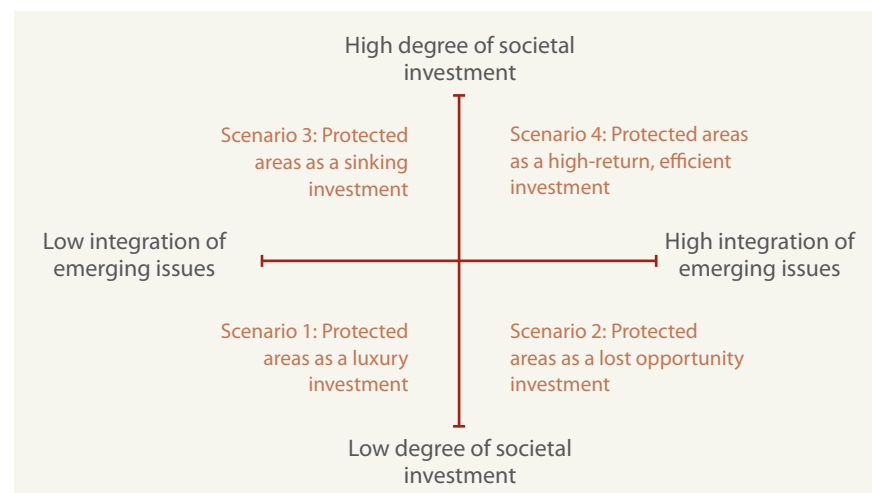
High degree of societal investment

Scenario 3: Protected areas as a sinking investment

Scenario 4: Protected areas as a high-return, efficient investment

Low integration of emerging issues

High integration of emerging issues

Scenario 1: Protected areas as a luxury investment

Scenario 2: Protected areas as a lost opportunity investment

Low degree of societal investment